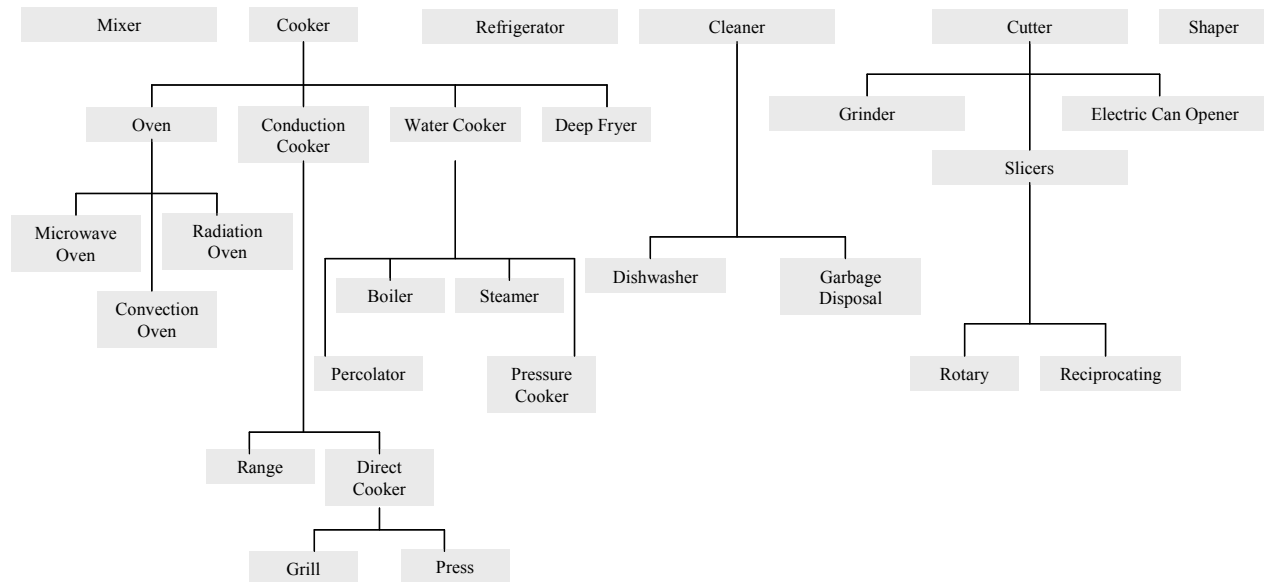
Mixer

Cooker

Refrigerator

Cleaner

Cutter

Shaper

Oven

Conduction Cooker

Water Cooker

Deep Fryer

Grinder

Electric Can Opener

Slicers

Microwave Oven

Radiation Oven

Convection Oven

Boiler

Steamer

Percolator

Pressure Cooker

Dishwasher

Garbage Disposal

Rotary

Reciprocating

Range

Direct Cooker

Grill

Press